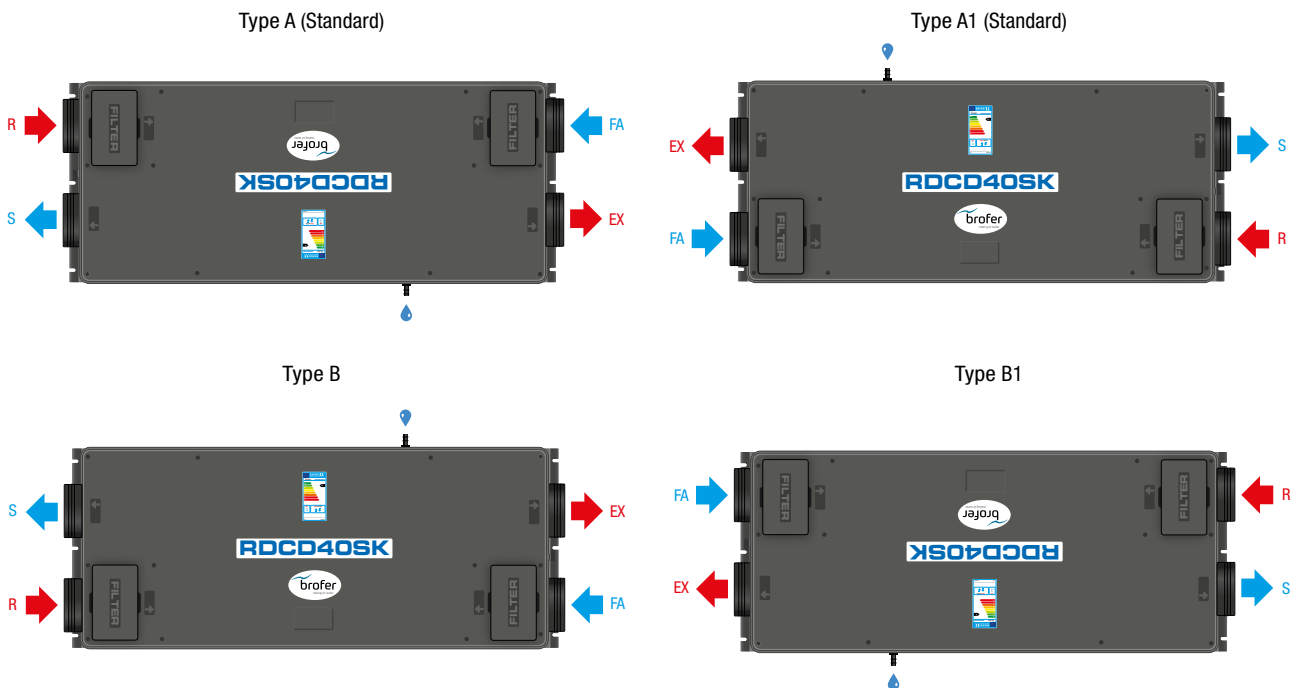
Type A (Standard)

R

FILTER

FILTER

FA

brofer

RDCD40SK

S

EX

Type A1 (Standard)

EX

S

RDCD40SK

brofer

FA

FILTER

FILTER

R

Type B

S

EX

RDCD40SK

brofer

R

FILTER

FILTER

FA

Type B1

FA

FILTER

FILTER

R

brofer

RDCD40SK

EX

S